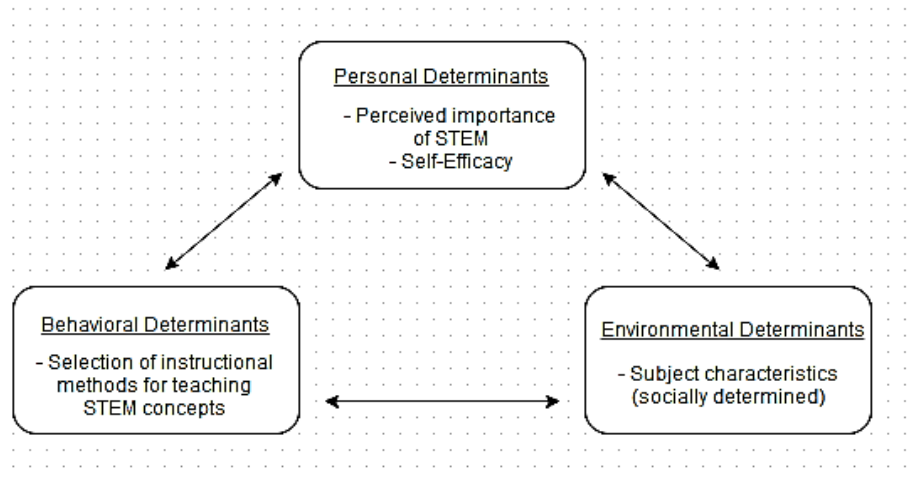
Personal Determinants

- Perceived importance of STEM
- Self-Efficacy

Behavioral Determinants

- Selection of instructional methods for teaching STEM concepts

Environmental Determinants

- Subject characteristics (socially determined)